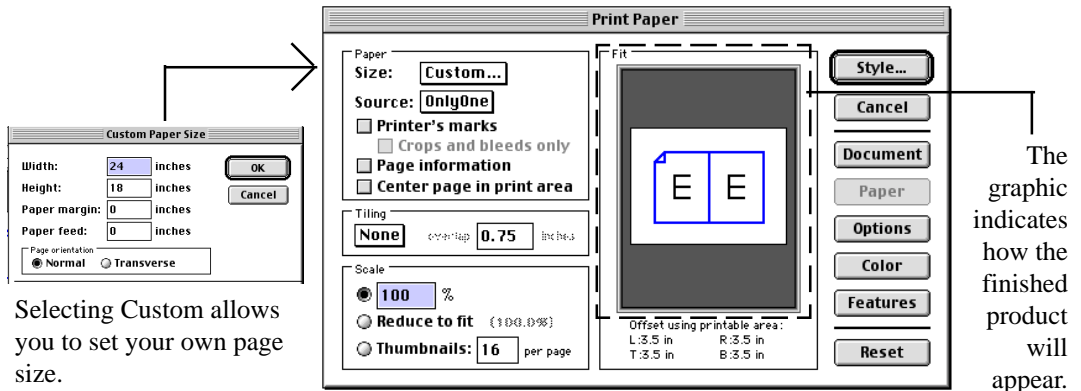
Custom Paper Size

Width: 24 inches
Height: 18 inches
Paper margin: 0 inches
Paper feed: 0 inches

OK
Cancel

Page orientation
Normal Transverse

Selecting Custom allows you to set your own page size.

Print Paper

Paper
Size: Custom...
Source: OnlyOne
Printer's marks
Crops and bleeds only
Page information
Center page in print area

Tiling
None overlap 0.75 inches

Scale
100 %
Reduce to fit (100.0%)
Thumbnails: 16 per page

Fit

E E

Offset using printable area:
L:3.5 in R:3.5 in
T:3.5 in B:3.5 in

Style...
Cancel
Document
Paper
Options
Color
Features
Reset

The graphic indicates how the finished product will appear.